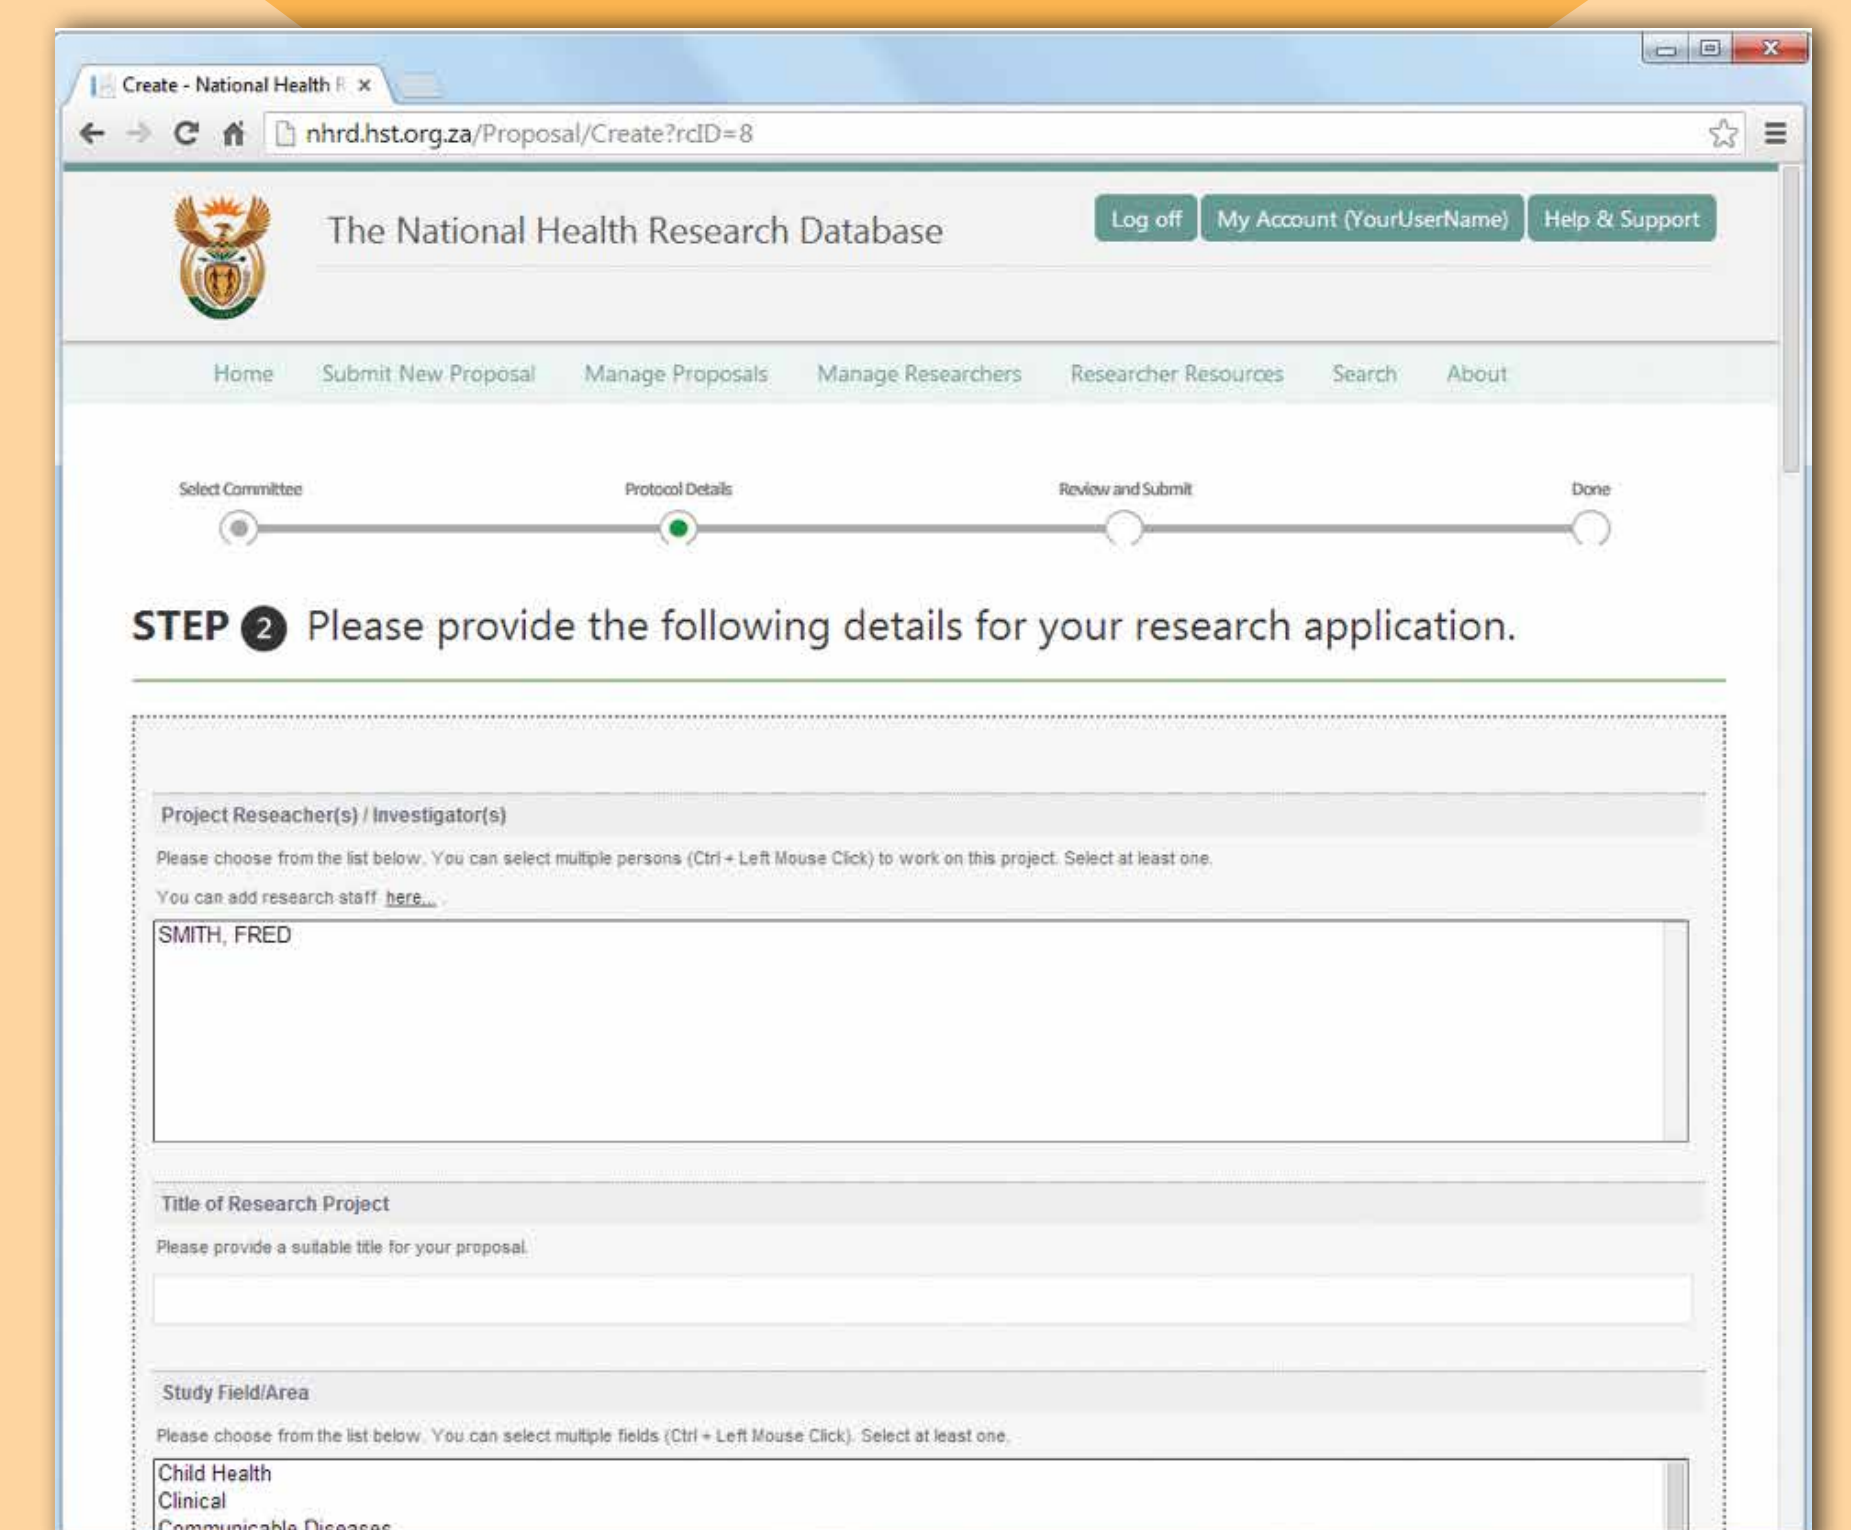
Create - National Health R ×

nhrd.hst.org.za/Proposal/Create?rcID=8

The National Health Research Database

Log off My Account (YourUserName) Help & Support

Home Submit New Proposal Manage Proposals Manage Researchers Researcher Resources Search About

Select Committee Protocol Details Review and Submit Done

STEP 2 Please provide the following details for your research application.

Project Reseacher(s) / Investigator(s)

Please choose from the list below. You can select multiple persons (Ctrl + Left Mouse Click) to work on this project. Select at least one.

You can add research staff here...

SMITH, FRED

Title of Research Project

Please provide a suitable title for your proposal.

Study Field/Area

Please choose from the list below. You can select multiple fields (Ctrl + Left Mouse Click). Select at least one.

Child Health
Clinical
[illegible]